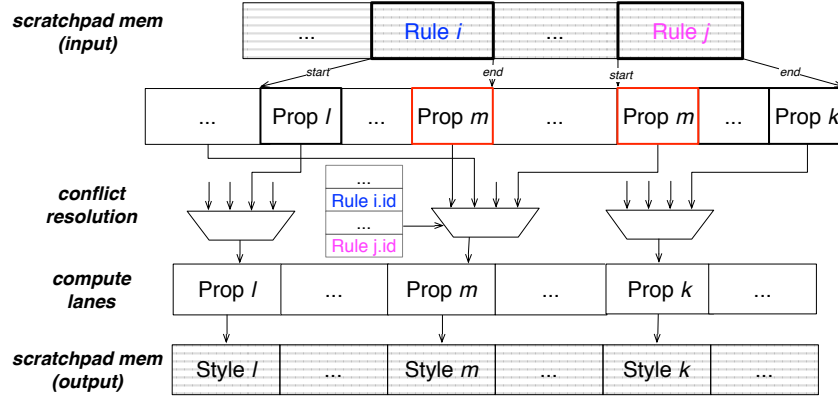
scratchpad mem (input)

...

Rule $i$

...

Rule $j$

start

end

start

end

...

Prop $l$

...

Prop $m$

...

Prop $m$

...

Prop $k$

conflict resolution

...

Rule i.id

...

Rule j.id

compute lanes

Prop $l$

...

Prop $m$

...

Prop $k$

...

scratchpad mem (output)

Style $l$

...

Style $m$

...

Style $k$

...